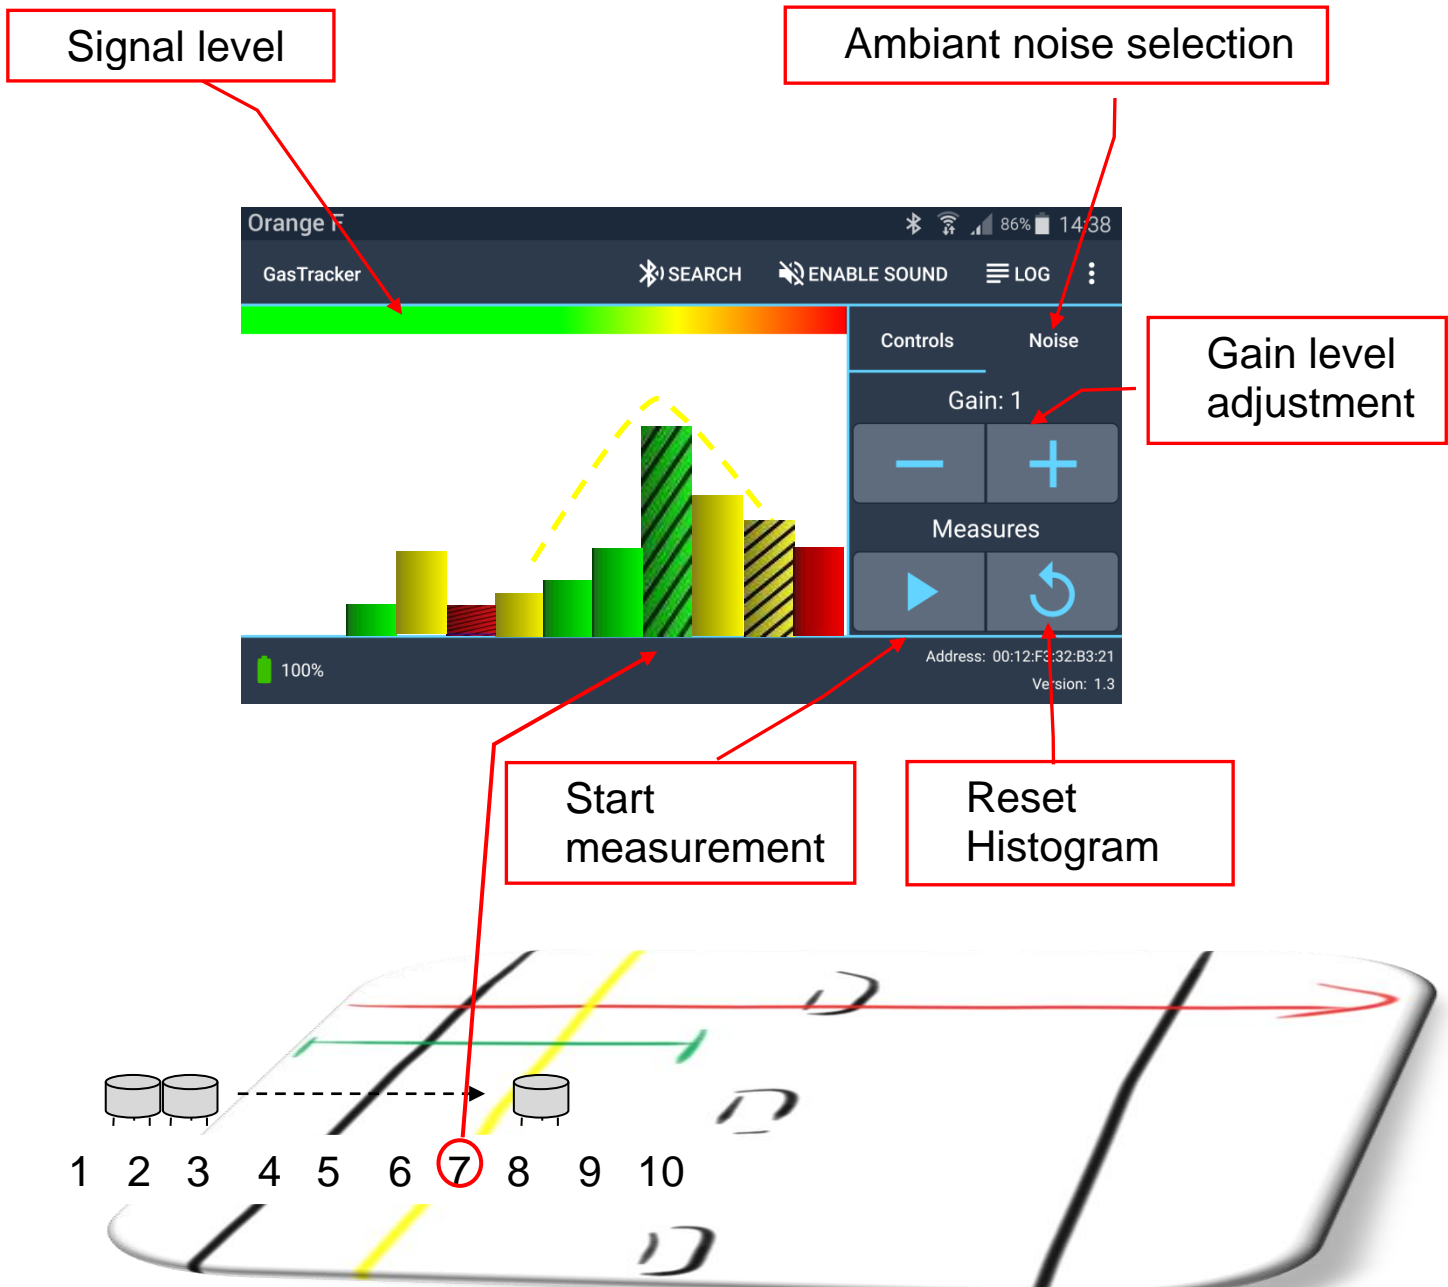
Signal level

Ambiant noise selection

Orange F

86% 14:38

GasTracker

SEARCH

ENABLE SOUND

LOG

Controls

Noise

Gain level adjustment

Gain: 1

Measures

100%

Address: 00:12:F3:32:B3:21

Version: 1.3

Start measurement

Reset Histogram

1 2 3 4 5 6 7 8 9 10